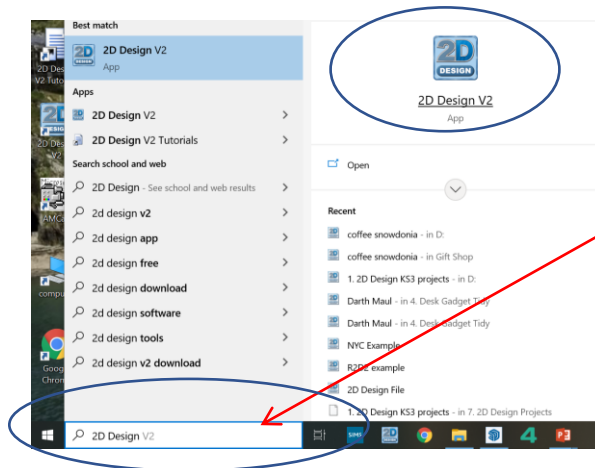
2D Desi V2 Tutoria

comp

AMG

Goog Chron

Best match

2D Design V2
App

Apps

2D Design V2

2D Design V2 Tutorials

Search school and web

2D Design - See school and web results

2d design v2

2d design app

2d design free

2d design download

2d design software

2d design tools

2d design v2 download

2D Design V2

2D DESIGN

2D Design V2
App

Open

Recent

coffee snowdonia - in D:

coffee snowdonia - in Gift Shop

1. 2D Design KS3 projects - in D:

Darth Maul - in 4. Desk Gadget Tidy

Darth Maul - in 4. Desk Gadget Tidy

NYC Example

R2D2 example

2D Design File

1. 2D Design KS3 projects - in 7. 2D Design Projects

2D Design V2